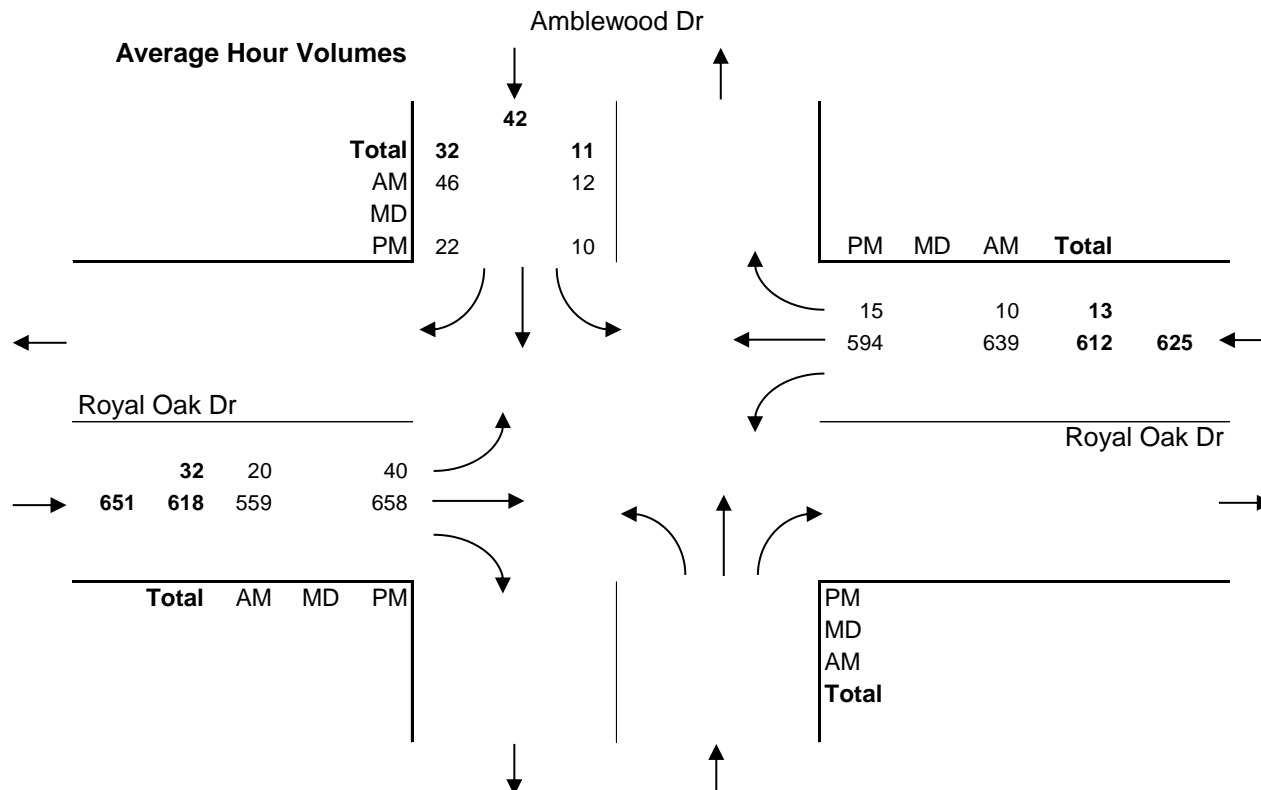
Amblewood Dr

**Average Hour Volumes**

42

| | | |
|---|---|---|
| **Total** | **32** | **11** |
| AM | 46 | 12 |
| MD | | |
| PM | 22 | 10 |

| PM | MD | AM | **Total** | |
|---|---|---|---|---|
| 15 | | 10 | **13** | |
| 594 | | 639 | **612** | **625** |

Royal Oak Dr

| | | | | |
|---|---|---|---|---|
| | **32** | 20 | | 40 |
| **651** | **618** | 559 | | 658 |
| | **Total** | AM | MD | PM |

Royal Oak Dr

PM
MD
AM
**Total**